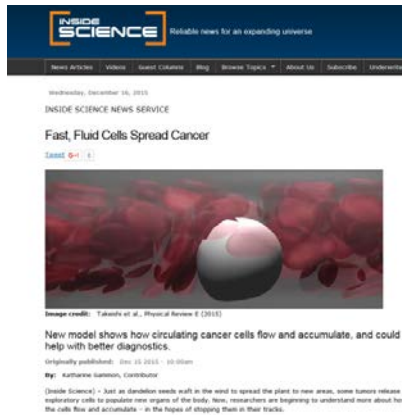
INSIDE SCIENCE Reliable news for an expanding universe

News Articles Videos Guest Columns Blog Browse Topics About Us Subscribe Underwrite

Wednesday, December 16, 2015

INSIDE SCIENCE NEWS SERVICE

Fast, Fluid Cells Spread Cancer

Tweet G+1 1

Image credit: Takeshi et al., Physical Review E (2015)

New model shows how circulating cancer cells flow and accumulate, and could help with better diagnostics.

Originally published: Dec 15 2015 - 10:00am

By: Katharine Gammon, Contributor

(Inside Science) – Just as dandelion seeds waft in the wind to spread the plant to new areas, some tumors release exploratory cells to populate new organs of the body. Now, researchers are beginning to understand more about ho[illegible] the cells flow and accumulate – in the hopes of stopping them in their tracks.